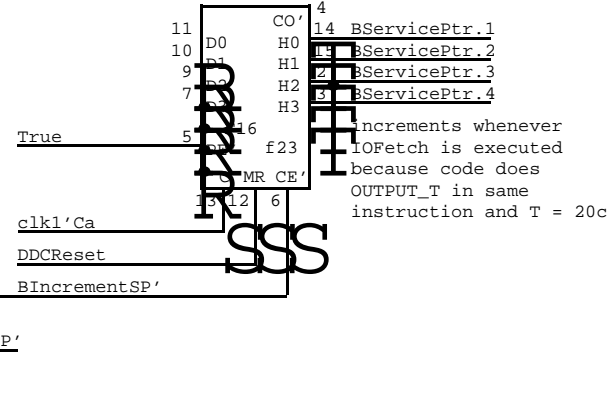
11
10 D0
9 D1
7 D2
D3
True 5 PE 16
C MR CE'
13 12 6
4
CO'
H0 14 BServicePtr.1
H1 15 BServicePtr.2
H2 2 BServicePtr.3
H3 3 BServicePtr.4
f23
increments whenever IOFetch is executed because code does OUTPUT_T in same instruction and T = 20c
clk1'Ca
DDCReset
BIncrementSP'
SSS
P'